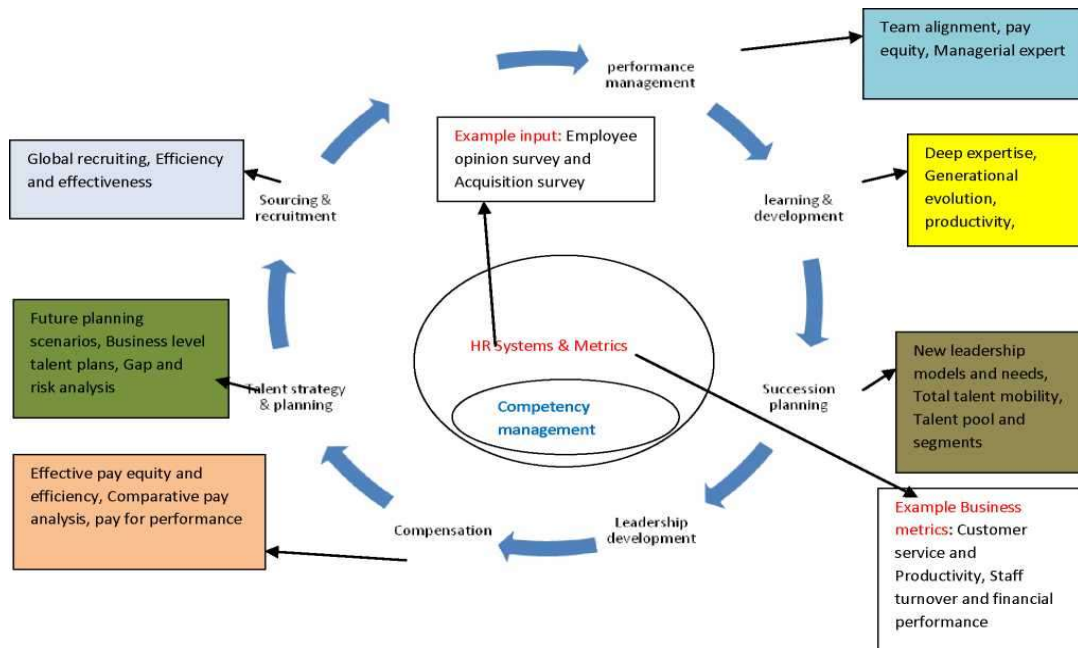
performance management

Team alignment, pay equity, Managerial expert

Example input: Employee opinion survey and Acquisition survey

Global recruiting, Efficiency and effectiveness

Sourcing & recruitment

learning & development

Deep expertise, Generational evolution, productivity,

Future planning scenarios, Business level talent plans, Gap and risk analysis

HR Systems & Metrics

Competency management

Talent strategy & planning

Succession planning

New leadership models and needs, Total talent mobility, Talent pool and segments

Effective pay equity and efficiency, Comparative pay analysis, pay for performance

Compensation

Leadership development

Example Business metrics: Customer service and Productivity, Staff turnover and financial performance